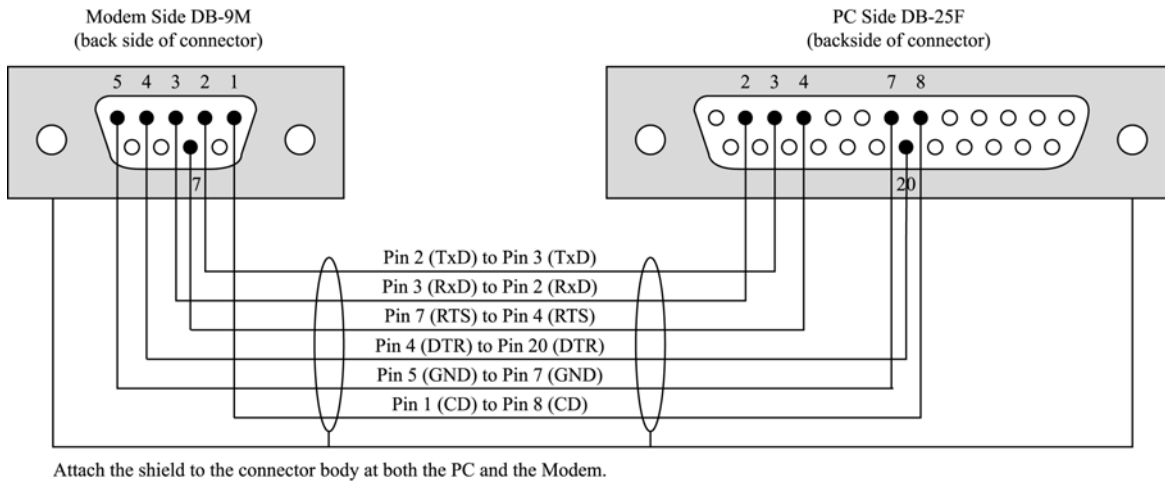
Modem Side DB-9M
(back side of connector)

PC Side DB-25F
(backside of connector)

5 4 3 2 1

7

2 3 4 7 8

20

Pin 2 (TxD) to Pin 3 (TxD)
Pin 3 (RxD) to Pin 2 (RxD)
Pin 7 (RTS) to Pin 4 (RTS)
Pin 4 (DTR) to Pin 20 (DTR)
Pin 5 (GND) to Pin 7 (GND)
Pin 1 (CD) to Pin 8 (CD)

Attach the shield to the connector body at both the PC and the Modem.